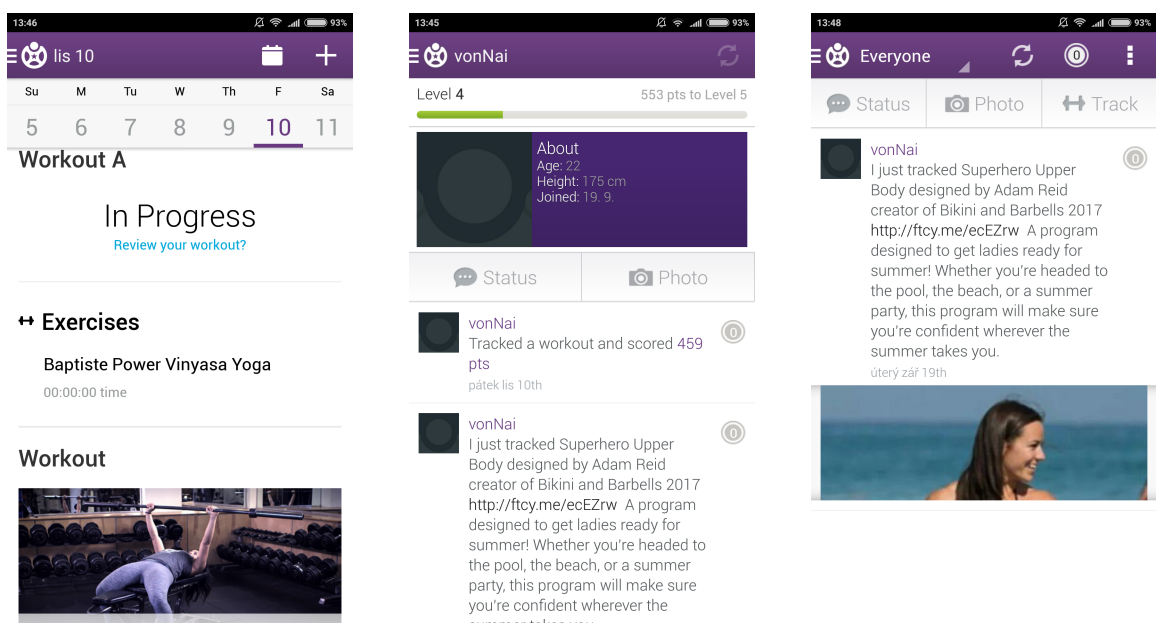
13:46 93%

lis 10

Su M Tu W Th F Sa

5 6 7 8 9 10 11

Workout A

In Progress

Review your workout?

Exercises

Baptiste Power Vinyasa Yoga

00:00:00 time

Workout

13:45 93%

vonNai

Level 4 553 pts to Level 5

About
Age: 22
Height: 175 cm
Joined: 19. 9.

Status Photo

vonNai
Tracked a workout and scored 459 pts
pátek lis 10th

0

vonNai
I just tracked Superhero Upper Body designed by Adam Reid creator of Bikini and Barbells 2017 http://ftcy.me/ecEZrw A program designed to get ladies ready for summer! Whether you're headed to the pool, the beach, or a summer party, this program will make sure you're confident wherever the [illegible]

0

13:48 93%

Everyone

0

Status Photo Track

vonNai
I just tracked Superhero Upper Body designed by Adam Reid creator of Bikini and Barbells 2017 http://ftcy.me/ecEZrw A program designed to get ladies ready for summer! Whether you're headed to the pool, the beach, or a summer party, this program will make sure you're confident wherever the summer takes you.
úterý zář 19th

0